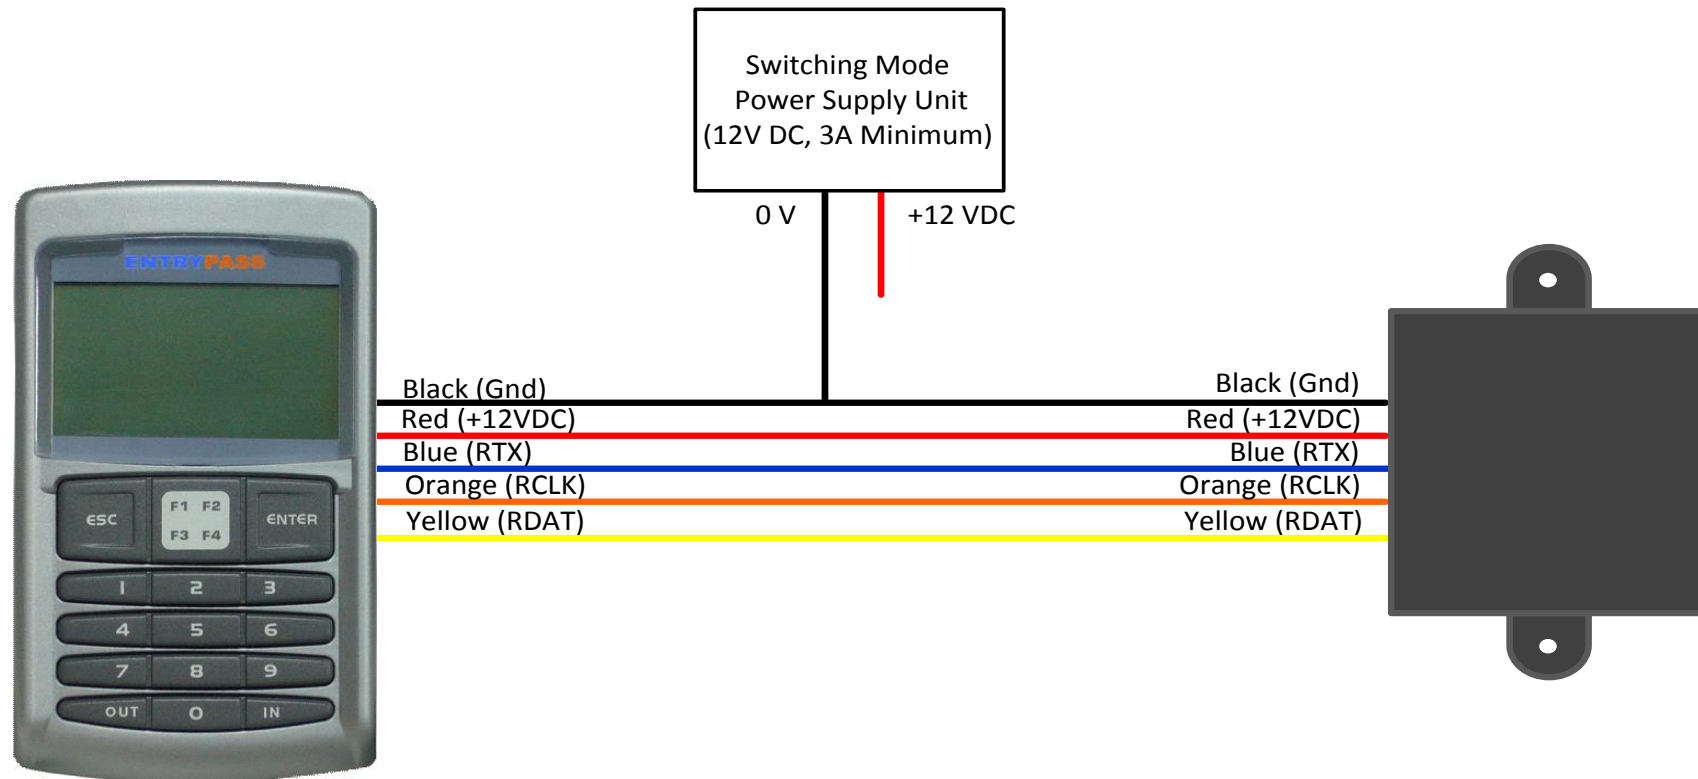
Switching Mode Power Supply Unit (12V DC, 3A Minimum)

0 V

+12 VDC

ENTRYPASS

ESC

F1 F2

F3 F4

ENTER

1 2 3

4 5 6

7 8 9

OUT 0 IN

Black (Gnd)
Red (+12VDC)
Blue (RTX)
Orange (RCLK)
Yellow (RDAT)

Black (Gnd)
Red (+12VDC)
Blue (RTX)
Orange (RCLK)
Yellow (RDAT)